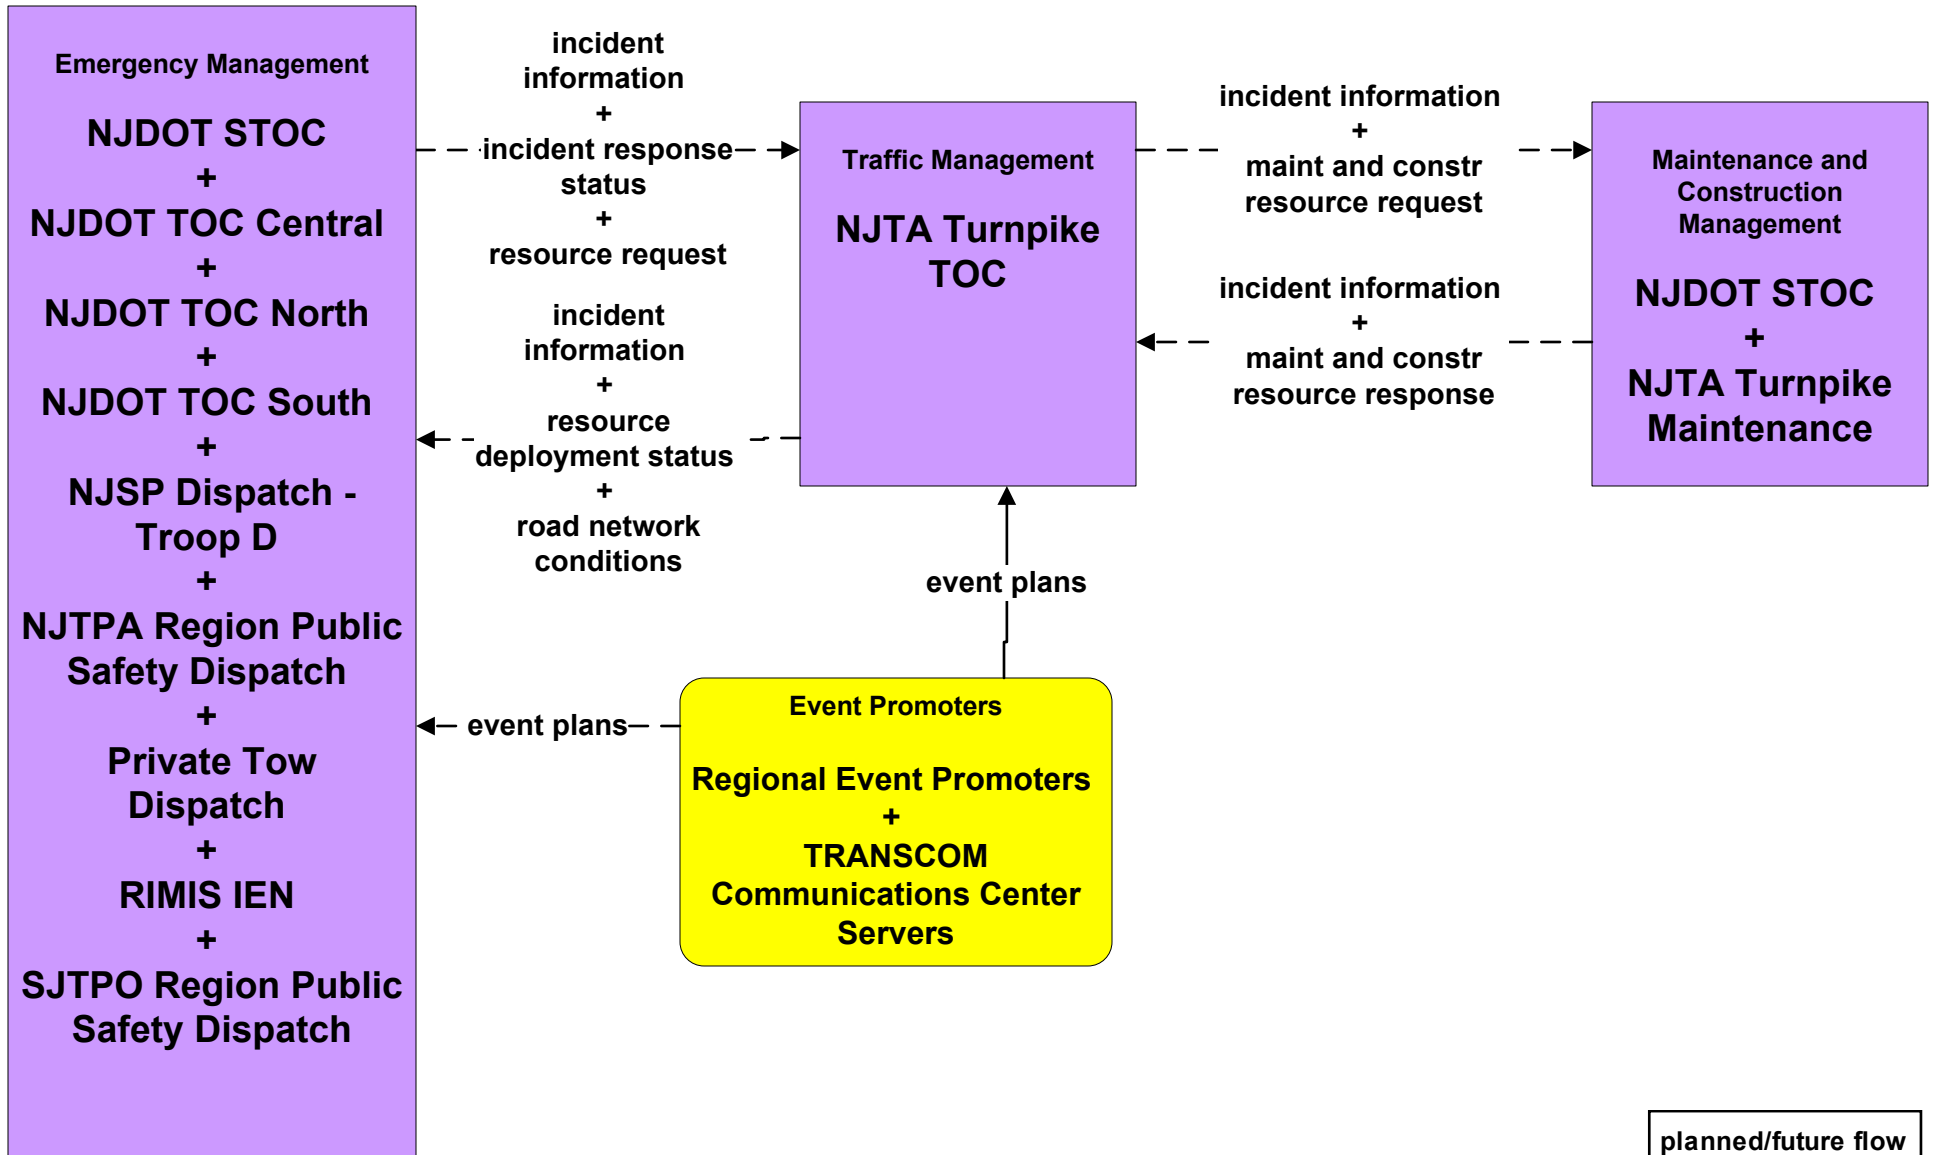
Emergency Management

NJDOT STOC
+
NJDOT TOC Central
+
NJDOT TOC North
+
NJDOT TOC South
+
NJSP Dispatch - Troop D
+
NJTPA Region Public Safety Dispatch
+
Private Tow Dispatch
+
RIMIS IEN
+
SJTPO Region Public Safety Dispatch

incident information
+
incident response status
+
resource request

incident information
+
resource deployment status
+
road network conditions

Traffic Management

NJTA Turnpike TOC

incident information
+
maint and constr resource request

incident information
+
maint and constr resource response

Maintenance and Construction Management

NJDOT STOC
+
NJTA Turnpike Maintenance

event plans

event plans

Event Promoters

Regional Event Promoters
+
TRANSCOM Communications Center Servers

planned/future flow